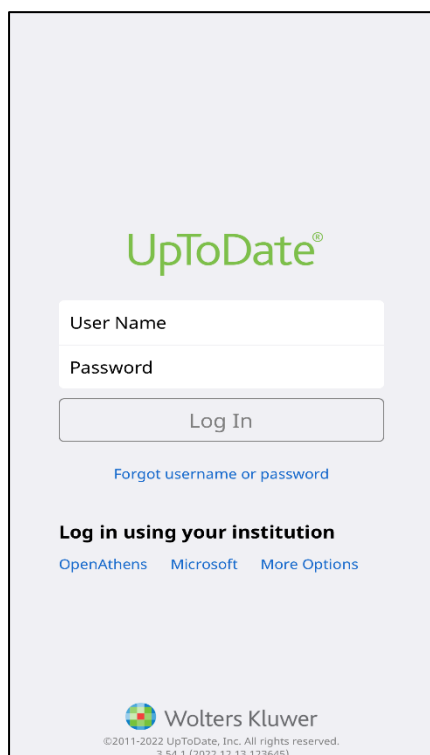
UpToDate®

User Name

Password

Log In

Forgot username or password

Log in using your institution

OpenAthens Microsoft More Options

Wolters Kluwer

©2011-2022 UpToDate, Inc. All rights reserved.

3.54.1 (2022.12.13.123645)